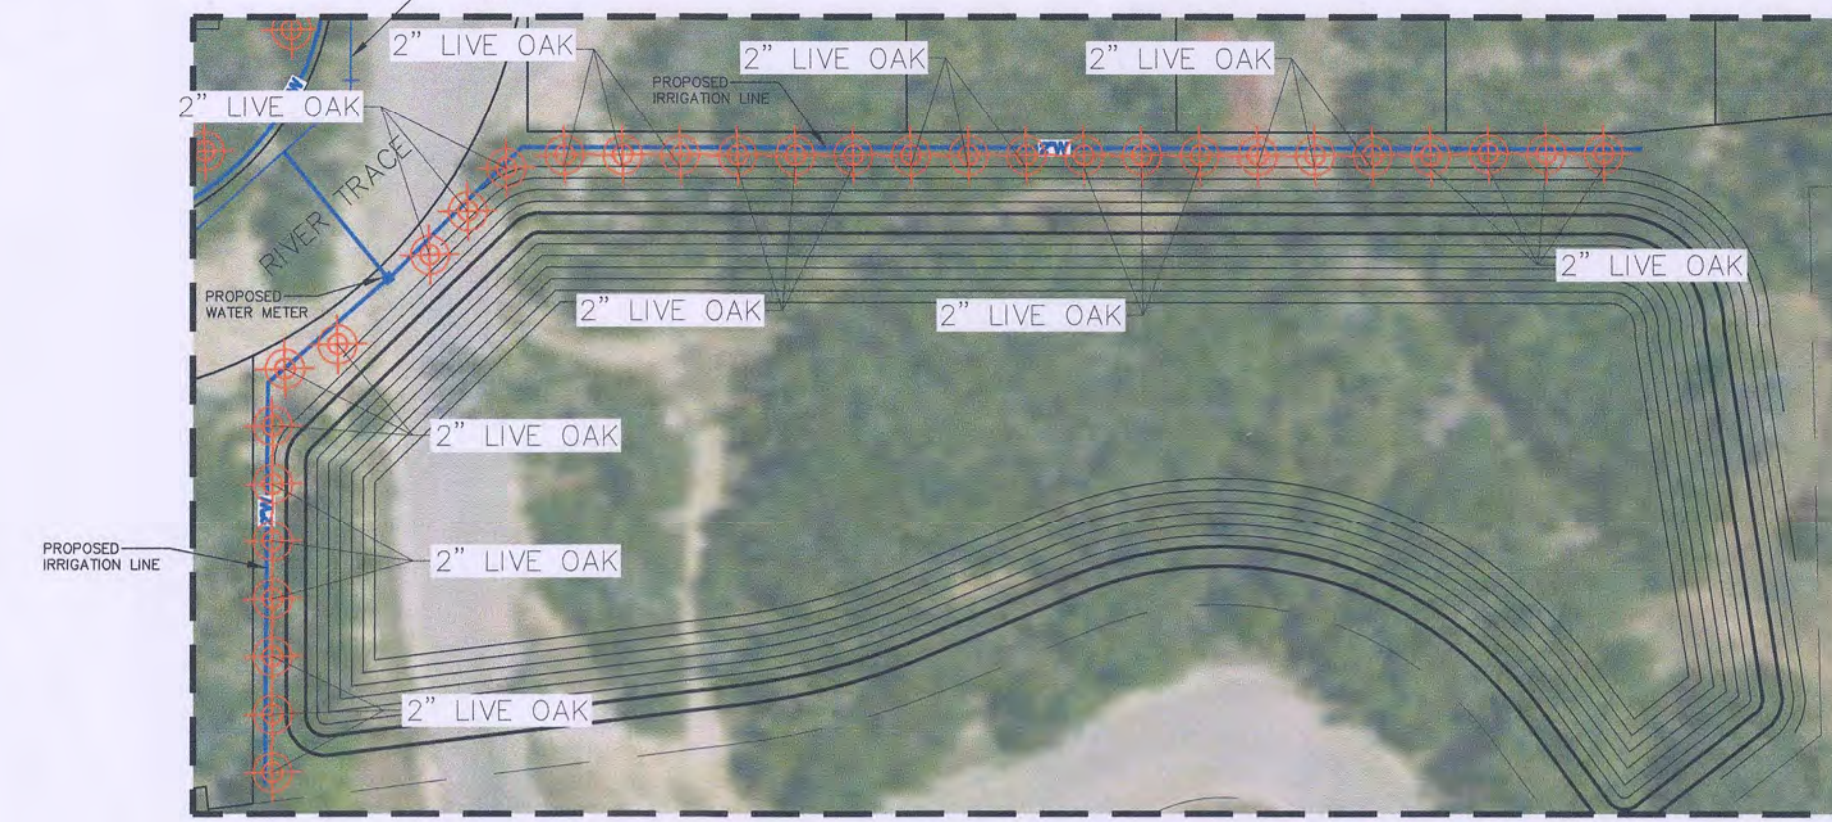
2" LIVE OAK

2" LIVE OAK

2" LIVE OAK

PROPOSED IRRIGATION LINE

2" LIVE OAK

2W

RIVER TRACE

2W

PROPOSED WATER METER

2" LIVE OAK

2" LIVE OAK

2" LIVE OAK

2" LIVE OAK

2W

PROPOSED IRRIGATION LINE

2" LIVE OAK

2" LIVE OAK